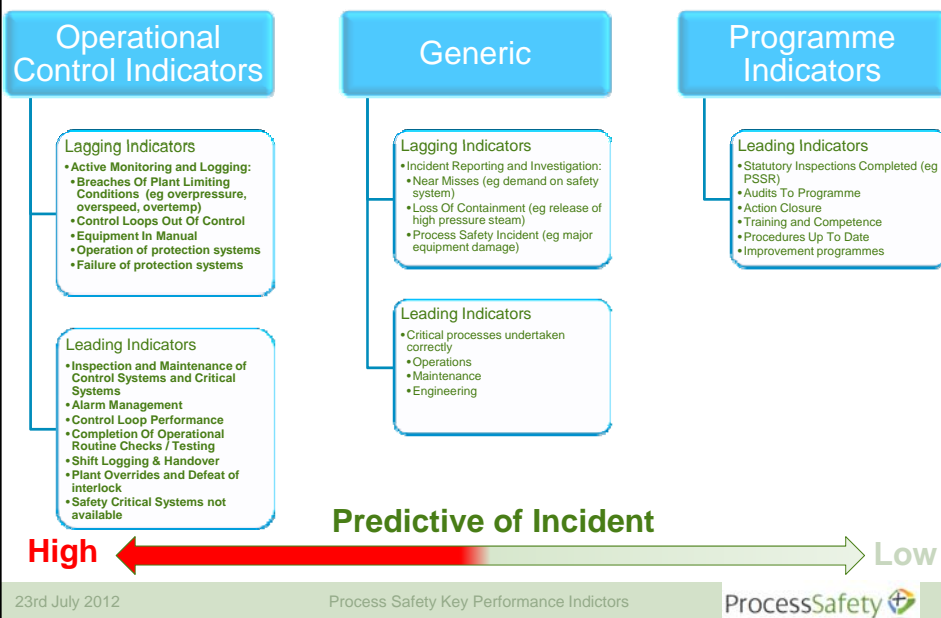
Operational Control Indicators

Lagging Indicators
•Active Monitoring and Logging:
•Breaches Of Plant Limiting Conditions (eg overpressure, overspeed, overtemp)
•Control Loops Out Of Control
•Equipment In Manual
•Operation of protection systems
•Failure of protection systems

Leading Indicators
•Inspection and Maintenance of Control Systems and Critical Systems
•Alarm Management
•Control Loop Performance
•Completion Of Operational Routine Checks / Testing
•Shift Logging & Handover
•Plant Overrides and Defeat of interlock
•Safety Critical Systems not available

Generic

Lagging Indicators
•Incident Reporting and Investigation:
•Near Misses (eg demand on safety system)
•Loss Of Containment (eg release of high pressure steam)
•Process Safety Incident (eg major equipment damage)

Leading Indicators
•Critical processes undertaken correctly
•Operations
•Maintenance
•Engineering

Programme Indicators

Leading Indicators
•Statutory Inspections Completed (eg PSSR)
•Audits To Programme
•Action Closure
•Training and Competence
•Procedures Up To Date
•Improvement programmes

Predictive of Incident

High

Low

23rd July 2012

Process Safety Key Performance Indictors

ProcessSafety